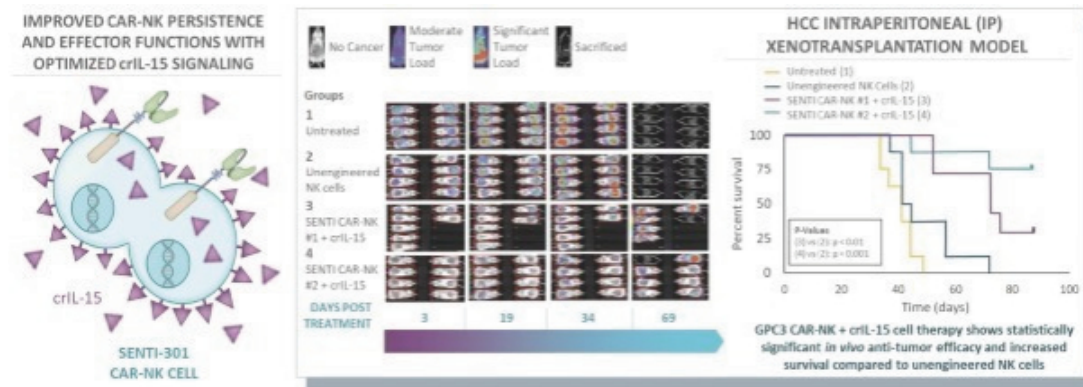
IMPROVED CAR-NK PERSISTENCE AND EFFECTOR FUNCTIONS WITH OPTIMIZED crIL-15 SIGNALING

crIL-15

SENTI-301 CAR-NK CELL

No Cancer | Moderate Tumor Load | Significant Tumor Load | Sacrificed

Groups

1 Untreated

2 Unengineered NK cells

3 SENTI CAR-NK #1 + crIL-15

4 SENTI CAR-NK #2 + crIL-15

DAYS POST TREATMENT | 3 | 19 | 34 | 69

HCC INTRAPERITONEAL (IP) XENOTRANSPLANTATION MODEL

Untreated (1)
Unengineered NK Cells (2)
SENTI CAR-NK #1 + crIL-15 (3)
SENTI CAR-NK #2 + crIL-15 (4)

Percent survival

100
75
50
25
0

P-Values
(3) vs (2): p < 0.01
(4) vs (2): p = 0.001

0 20 40 60 80 100

Time (days)

GPC3 CAR-NK + crIL-15 cell therapy shows statistically significant *in vivo* anti-tumor efficacy and increased survival compared to unengineered NK cells